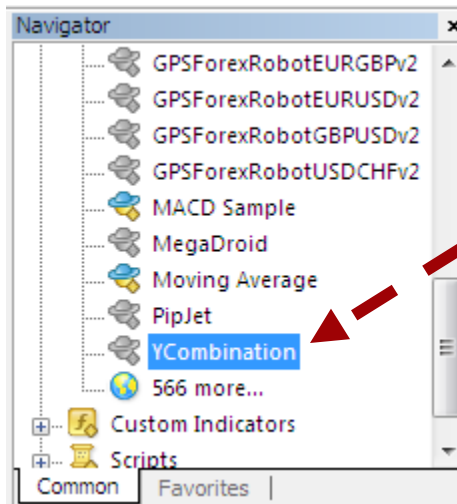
Navigator
×
GPSForexRobotEURGBPv2
GPSForexRobotEURUSDv2
GPSForexRobotGBPUSDv2
GPSForexRobotUSDCHFv2
MACD Sample
MegaDroid
Moving Average
PipJet
YCombination
566 more...
Custom Indicators
Scripts
Common
Favorites